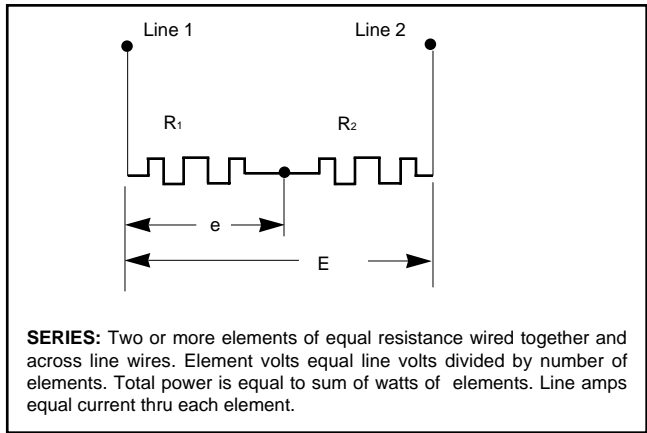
Line 1

Line 2

$R_1$

$R_2$

e

E

**SERIES:** Two or more elements of equal resistance wired together and across line wires. Element volts equal line volts divided by number of elements. Total power is equal to sum of watts of elements. Line amps equal current thru each element.